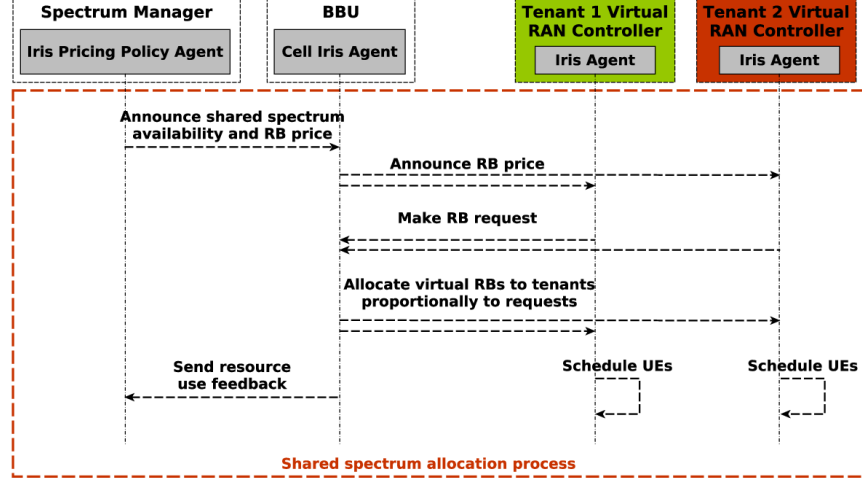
Spectrum Manager
Iris Pricing Policy Agent

BBU
Cell Iris Agent

Tenant 1 Virtual RAN Controller
Iris Agent

Tenant 2 Virtual RAN Controller
Iris Agent

Announce shared spectrum availability and RB price

Announce RB price

Make RB request

Allocate virtual RBs to tenants proportionally to requests

Send resource use feedback

Schedule UEs

Schedule UEs

Shared spectrum allocation process